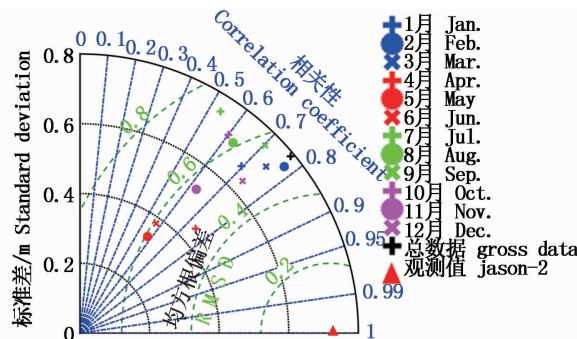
Correlation coefficient
相关性
0
0.1
0.2
0.3
0.4
0.5
0.6
0.7
0.8
0.9
0.95
0.99
1
0.8
0.6
0.4
0.2
0
标准差/m Standard deviation
0.8
0.6
0.4
0.2
均方根偏差
RMSD
1月 Jan.
2月 Feb.
3月 Mar.
4月 Apr.
5月 May
6月 Jun.
7月 Jul.
8月 Aug.
9月 Sep.
10月 Oct.
11月 Nov.
12月 Dec.
总数据 gross data
观测值 jason-2